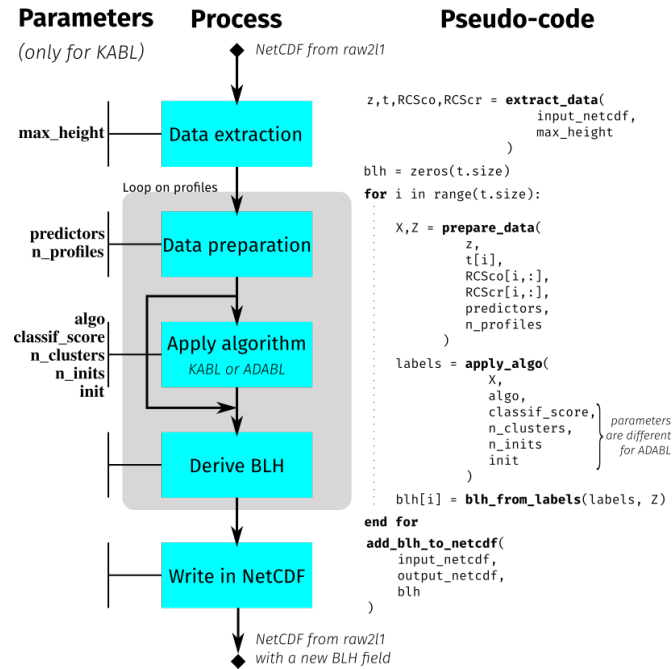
Parameters
(only for KABL)

Process

Pseudo-code

NetCDF from raw2l1

max_height

Data extraction

z,t,RCSco,RCScr = **extract_data**(
input_netcdf,
max_height
)

blh = zeros(t.size)
**for** i in range(t.size):

Loop on profiles

predictors
n_profiles

Data preparation

X,Z = **prepare_data**(
z,
t[i],
RCSco[i,:],
RCScr[i,:],
predictors,
n_profiles
)

algo
classif_score
n_clusters
n_inits
init

Apply algorithm
KABL or ADABL

labels = **apply_algo**(
X,
algo,
classif_score,
n_clusters,
n_inits
init
)

parameters are different for ADABL

Derive BLH

blh[i] = **blh_from_labels**(labels, Z)

**end for**

Write in NetCDF

**add_blh_to_netcdf**(
input_netcdf,
output_netcdf,
blh
)

NetCDF from raw2l1 with a new BLH field